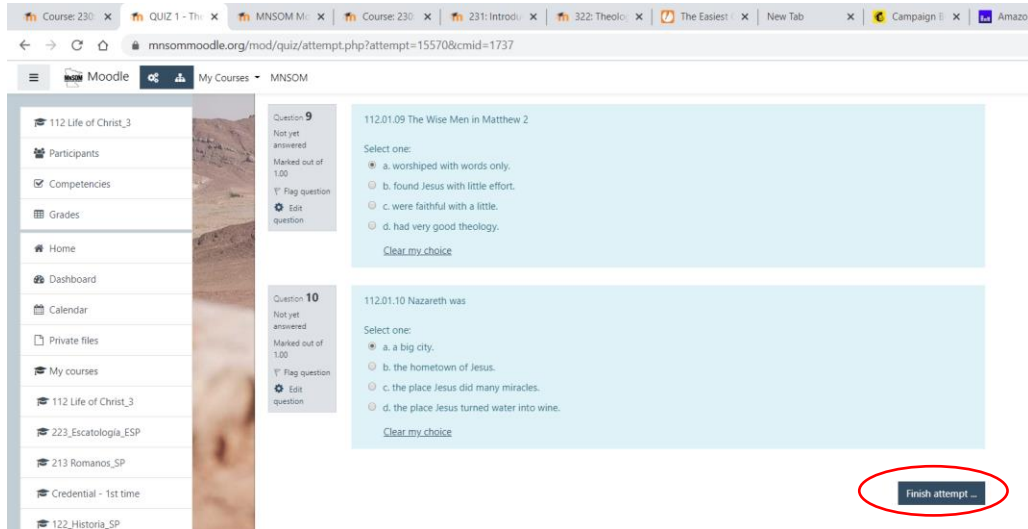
Course: 230 × | QUIZ 1 - Th × | MNSOM Mo × | Course: 230 × | 231: Introdu × | 322: Theolo × | The Easiest × | New Tab × | Campaign × | Amazo

mnsommoodle.org/mod/quiz/attempt.php?attempt=15570&cmid=1737

Moodle | My Courses | MNSOM

112 Life of Christ_3
Participants
Competencies
Grades
Home
Dashboard
Calendar
Private files
My courses
112 Life of Christ_3
223_Escatologia_ESP
213 Romanos_SP
Credential - 1st time
122_Historia_SP

Question 9
Not yet answered
Marked out of 1.00
Flag question
Edit question

112.01.09 The Wise Men in Matthew 2

Select one:
a. worshiped with words only.
b. found Jesus with little effort.
c. were faithful with a little.
d. had very good theology.

Clear my choice

Question 10
Not yet answered
Marked out of 1.00
Flag question
Edit question

112.01.10 Nazareth was

Select one:
a. a big city.
b. the hometown of Jesus.
c. the place Jesus did many miracles.
d. the place Jesus turned water into wine.

Clear my choice

Finish attempt ...